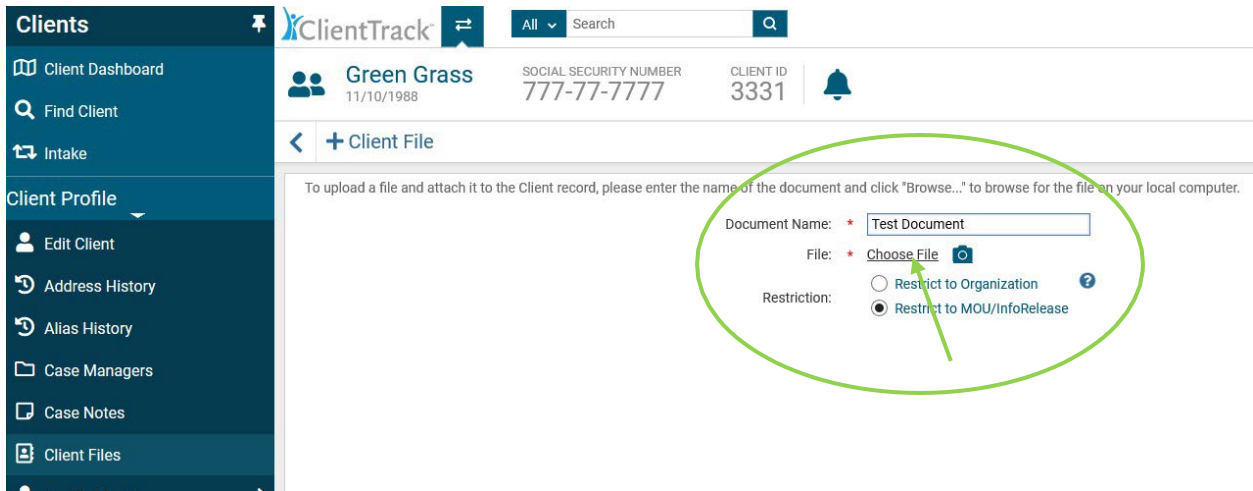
Clients
Client Dashboard
Find Client
Intake
Client Profile
Edit Client
Address History
Alias History
Case Managers
Case Notes
Client Files

ClientTrack
All
Search

Green Grass
11/10/1988
SOCIAL SECURITY NUMBER
777-77-7777
CLIENT ID
3331

+ Client File

To upload a file and attach it to the Client record, please enter the name of the document and click "Browse..." to browse for the file on your local computer.

Document Name: * Test Document
File: * Choose File
Restriction: Restrict to Organization
Restrict to MOU/InfoRelease